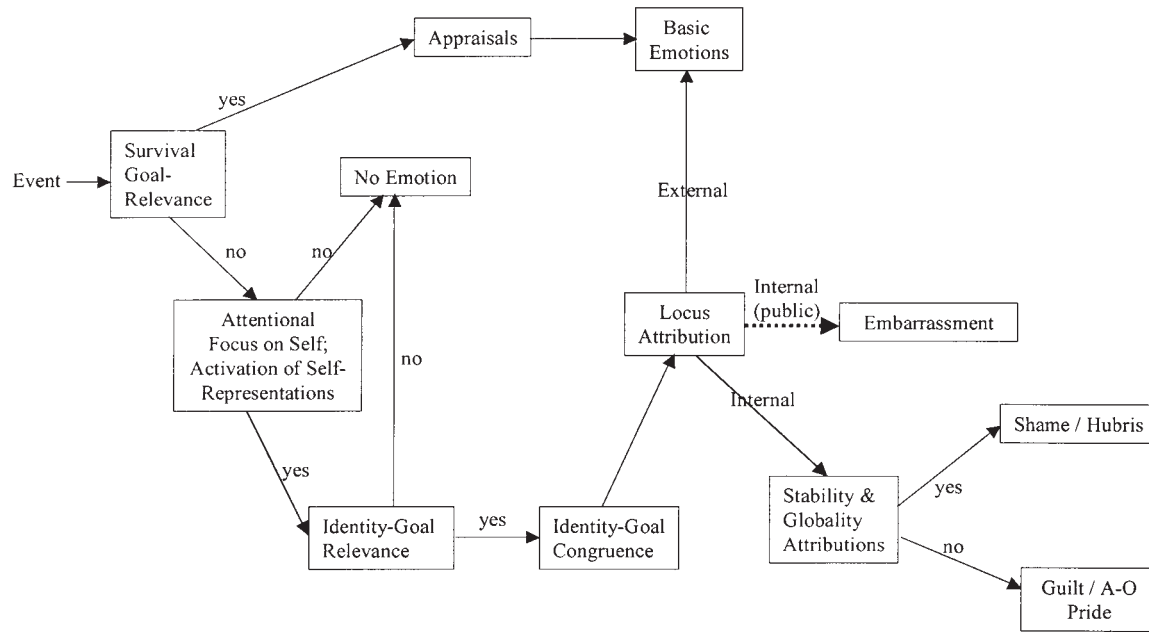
Appraisals

Basic Emotions

yes

Event

Survival Goal-Relevance

No Emotion

External

no

no

Internal (public)

Locus Attribution

Embarrassment

Attentional Focus on Self; Activation of Self-Representations

no

Internal

Shame / Hubris

yes

yes

Stability & Globality Attributions

Identity-Goal Relevance

yes

Identity-Goal Congruence

no

Guilt / A-O Pride